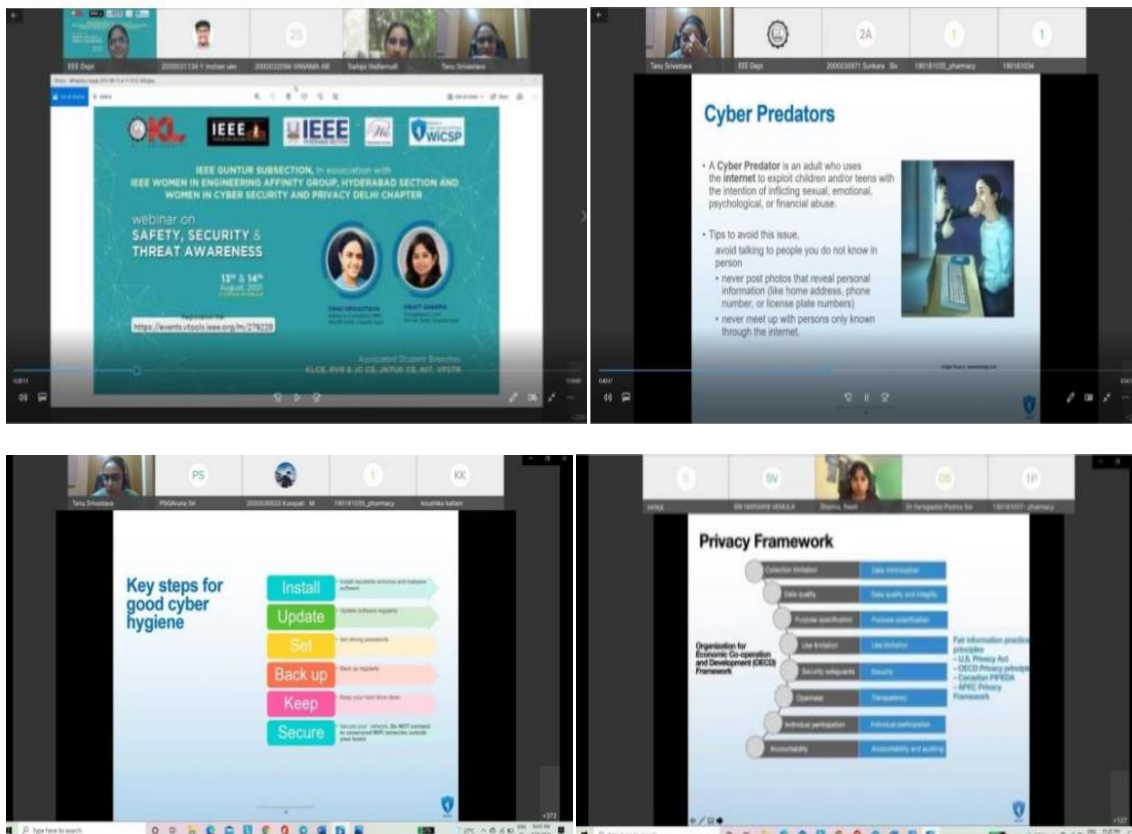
EEE Dept

2S

Tanu Srivastava

KL IEEE IEEE WICSP

IEEE GUNTUR SUBSECTION, in association with IEEE WOMEN IN ENGINEERING AFFINITY GROUP, HYDERABAD SECTION AND WOMEN IN CYBER SECURITY AND PRIVACY DELHI CHAPTER

webinar on SAFETY, SECURITY & THREAT AWARENESS

13th & 14th August, 2021

https://events.vtools.ieee.org/m/278228

Associated Student Branches
KLCE, PVP & JC CE, JNTUK CE, NIT, VFSTR

Tanu Srivastava

EEE Dept

2A

1

1

Cyber Predators

• A Cyber Predator is an adult who uses the internet to exploit children and/or teens with the intention of inflicting sexual, emotional, psychological, or financial abuse.

• Tips to avoid this issue,
avoid talking to people you do not know in person
• never post photos that reveal personal information (like home address, phone number, or license plate numbers)
• never meet up with persons only known through the internet.

Tanu Srivastava

PS

1

KK

Key steps for good cyber hygiene

Install
Update
Set
Back up
Keep
Secure

Secure your network. Do NOT connect to unsecured WiFi networks outside your home

S

SV

0S

1P

Privacy Framework

Collection limitation | Data information
Data quality | Data quality and integrity
Purpose specification | Purpose specification
Use limitation | Use limitation
Security safeguards | Security
Openness | Transparency
Individual participation | Individual participation
Accountability | Accountability and auditing

Organization for Economic Co-operation and Development (OECD) Framework

Fair information practice principles
– U.S. Privacy Act
– OECD Privacy principle
– Canadian PIPEDA
– APEC Privacy Framework

Type here to search